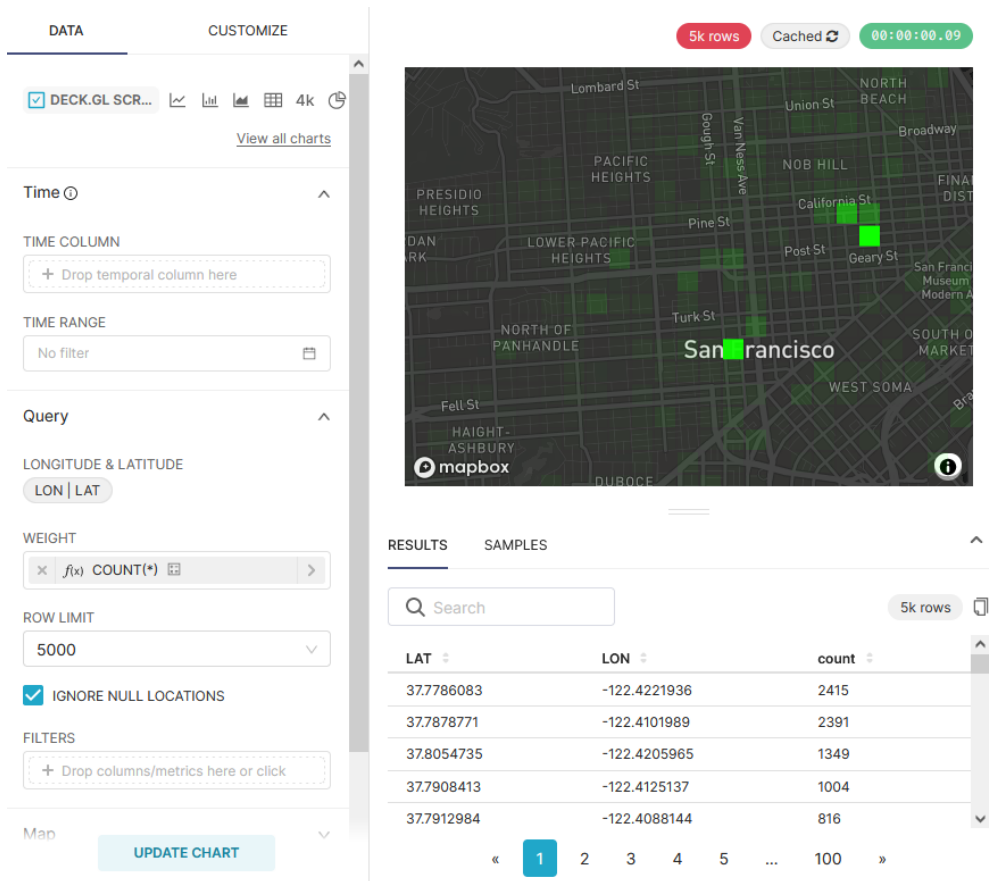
DATA CUSTOMIZE

DECK.GL SCR... 4k

View all charts

Time

TIME COLUMN

+ Drop temporal column here

TIME RANGE

No filter

Query

LONGITUDE & LATITUDE

LON | LAT

WEIGHT

× $f(x)$ COUNT(*)

ROW LIMIT

5000

IGNORE NULL LOCATIONS

FILTERS

+ Drop columns/metrics here or click

Map

UPDATE CHART

5k rows Cached 00:00:00.09

Lombard St
NORTH BEACH
Union St
Gough St
Van Ness Ave
Broadway
PACIFIC HEIGHTS
NOB HILL
PRESIDIO HEIGHTS
California St
FINA DIST
Pine St
DAN ARK
LOWER PACIFIC HEIGHTS
Post St
Geary St
San Franci Museum Modern A
Turk St
NORTH OF PANHANDLE
SOUTH O MARKET
San Francisco
WEST SOMA
Fell St
HAIGHT-ASHBURY
mapbox
DUBOCE

RESULTS SAMPLES

Search

5k rows

| LAT | LON | count |
|---|---|---|
| 37.7786083 | -122.4221936 | 2415 |
| 37.7878771 | -122.4101989 | 2391 |
| 37.8054735 | -122.4205965 | 1349 |
| 37.7908413 | -122.4125137 | 1004 |
| 37.7912984 | -122.4088144 | 816 |

« 1 2 3 4 5 ... 100 »